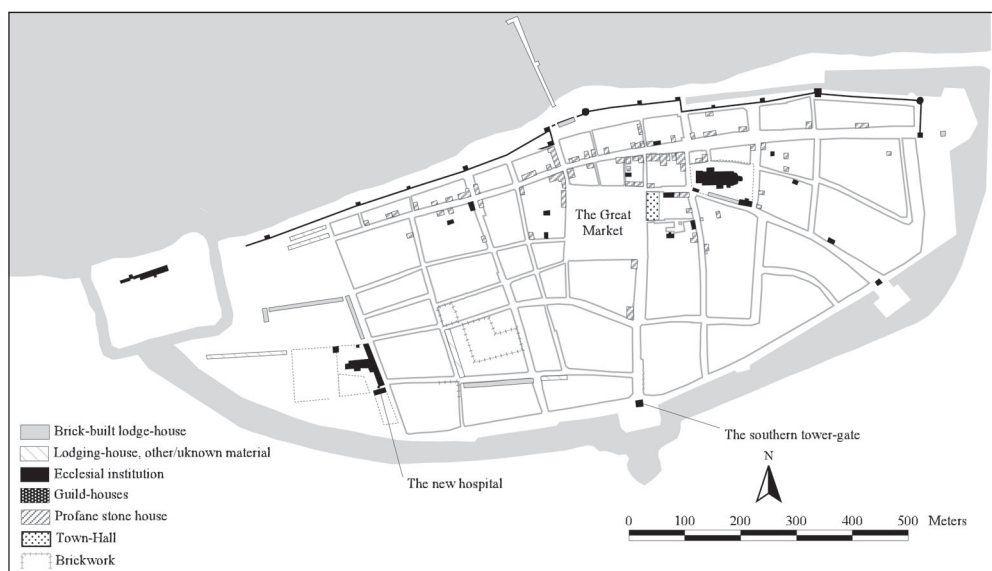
The Great Market

The southern tower-gate

The new hospital

Brick-built lodge-house
Lodging-house, other/unknown material
Ecclesial institution
Guild-houses
Profane stone house
Town-Hall
Brickwork

N

0 100 200 300 400 500 Meters